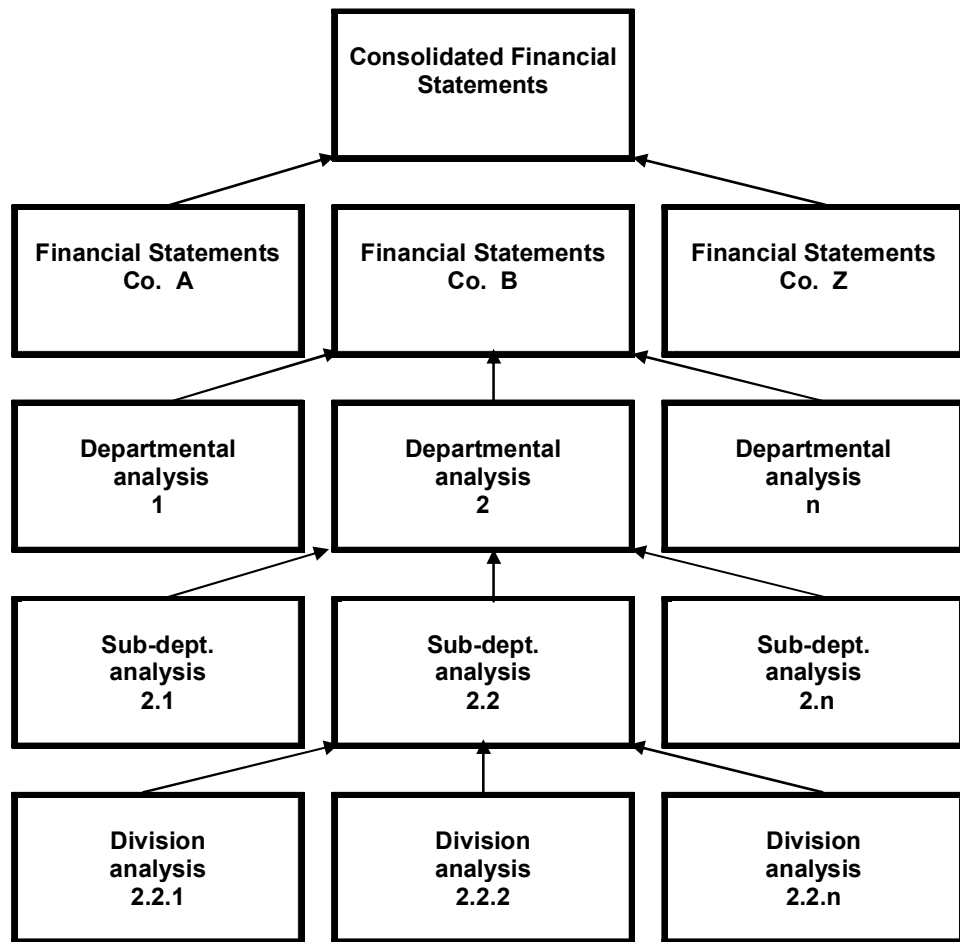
Consolidated Financial Statements

Financial Statements Co. A

Financial Statements Co. B

Financial Statements Co. Z

Departmental analysis 1

Departmental analysis 2

Departmental analysis n

Sub-dept. analysis 2.1

Sub-dept. analysis 2.2

Sub-dept. analysis 2.n

Division analysis 2.2.1

Division analysis 2.2.2

Division analysis 2.2.n